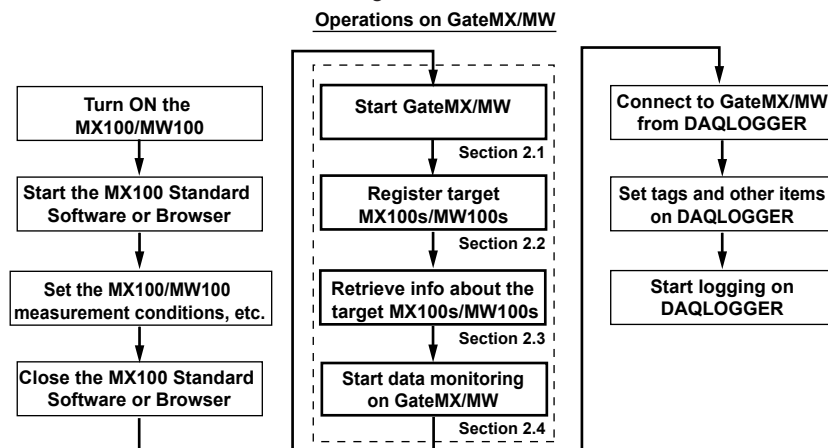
Operations on GateMX/MW

Turn ON the MX100/MW100

Start the MX100 Standard Software or Browser

Set the MX100/MW100 measurement conditions, etc.

Close the MX100 Standard Software or Browser

Start GateMX/MW

Section 2.1

Register target MX100s/MW100s

Section 2.2

Retrieve info about the target MX100s/MW100s

Section 2.3

Start data monitoring on GateMX/MW

Section 2.4

Connect to GateMX/MW from DAQLOGGER

Set tags and other items on DAQLOGGER

Start logging on DAQLOGGER